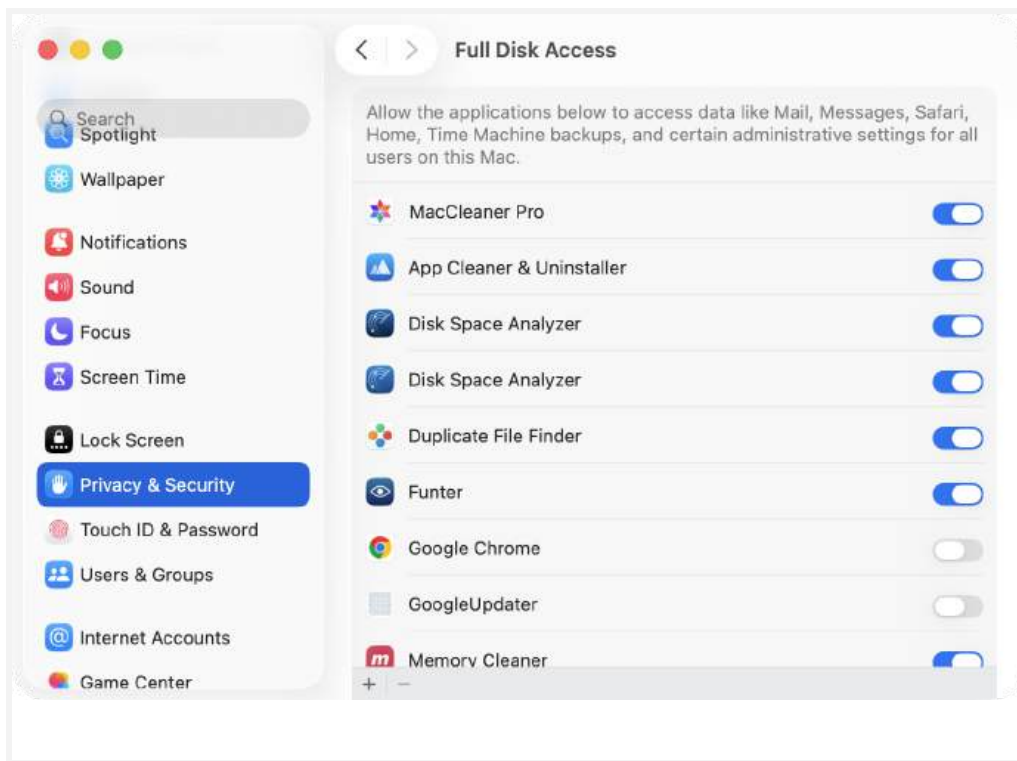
Search
Spotlight
Wallpaper
Notifications
Sound
Focus
Screen Time
Lock Screen
Privacy & Security
Touch ID & Password
Users & Groups
Internet Accounts
Game Center

Full Disk Access

Allow the applications below to access data like Mail, Messages, Safari, Home, Time Machine backups, and certain administrative settings for all users on this Mac.

MacCleaner Pro
App Cleaner & Uninstaller
Disk Space Analyzer
Disk Space Analyzer
Duplicate File Finder
Funter
Google Chrome
GoogleUpdater
Memory Cleaner

+ −